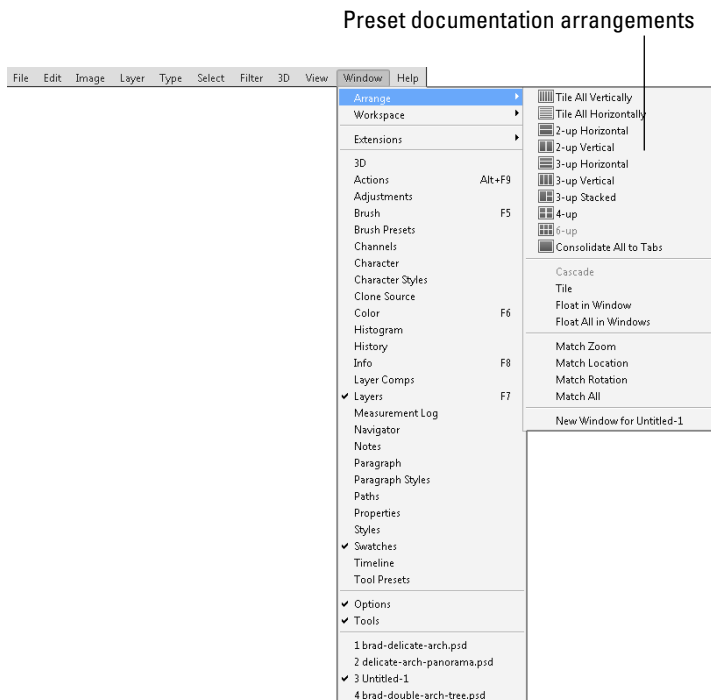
Preset documentation arrangements

File Edit Image Layer Type Select Filter 3D View Window Help

Arrange
Workspace
Extensions
3D
Actions Alt+F9
Adjustments
Brush F5
Brush Presets
Channels
Character
Character Styles
Clone Source
Color F6
Histogram
History
Info F8
Layer Comps
✔ Layers F7
Measurement Log
Navigator
Notes
Paragraph
Paragraph Styles
Paths
Properties
Styles
✔ Swatches
Timeline
Tool Presets
✔ Options
✔ Tools
1 brad-delicate-arch.psd
2 delicate-arch-panorama.psd
✔ 3 Untitled-1
4 brad-double-arch-tree.psd

Tile All Vertically
Tile All Horizontally
2-up Horizontal
2-up Vertical
3-up Horizontal
3-up Vertical
3-up Stacked
4-up
6-up
Consolidate All to Tabs
Cascade
Tile
Float in Window
Float All in Windows
Match Zoom
Match Location
Match Rotation
Match All
New Window for Untitled-1